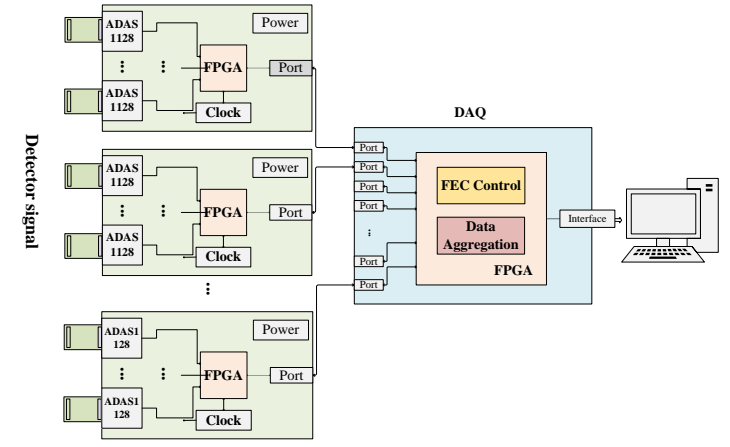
Detector signal

ADAS 1128
ADAS 1128
Power
FPGA
Port
Clock

ADAS 1128
ADAS 1128
Power
FPGA
Port
Clock

ADAS1 128
ADAS1 128
Power
FPGA
Port
Clock

DAQ
Port
Port
Port
Port
Port
Port
Port
FEC Control
Data Aggregation
FPGA
Interface